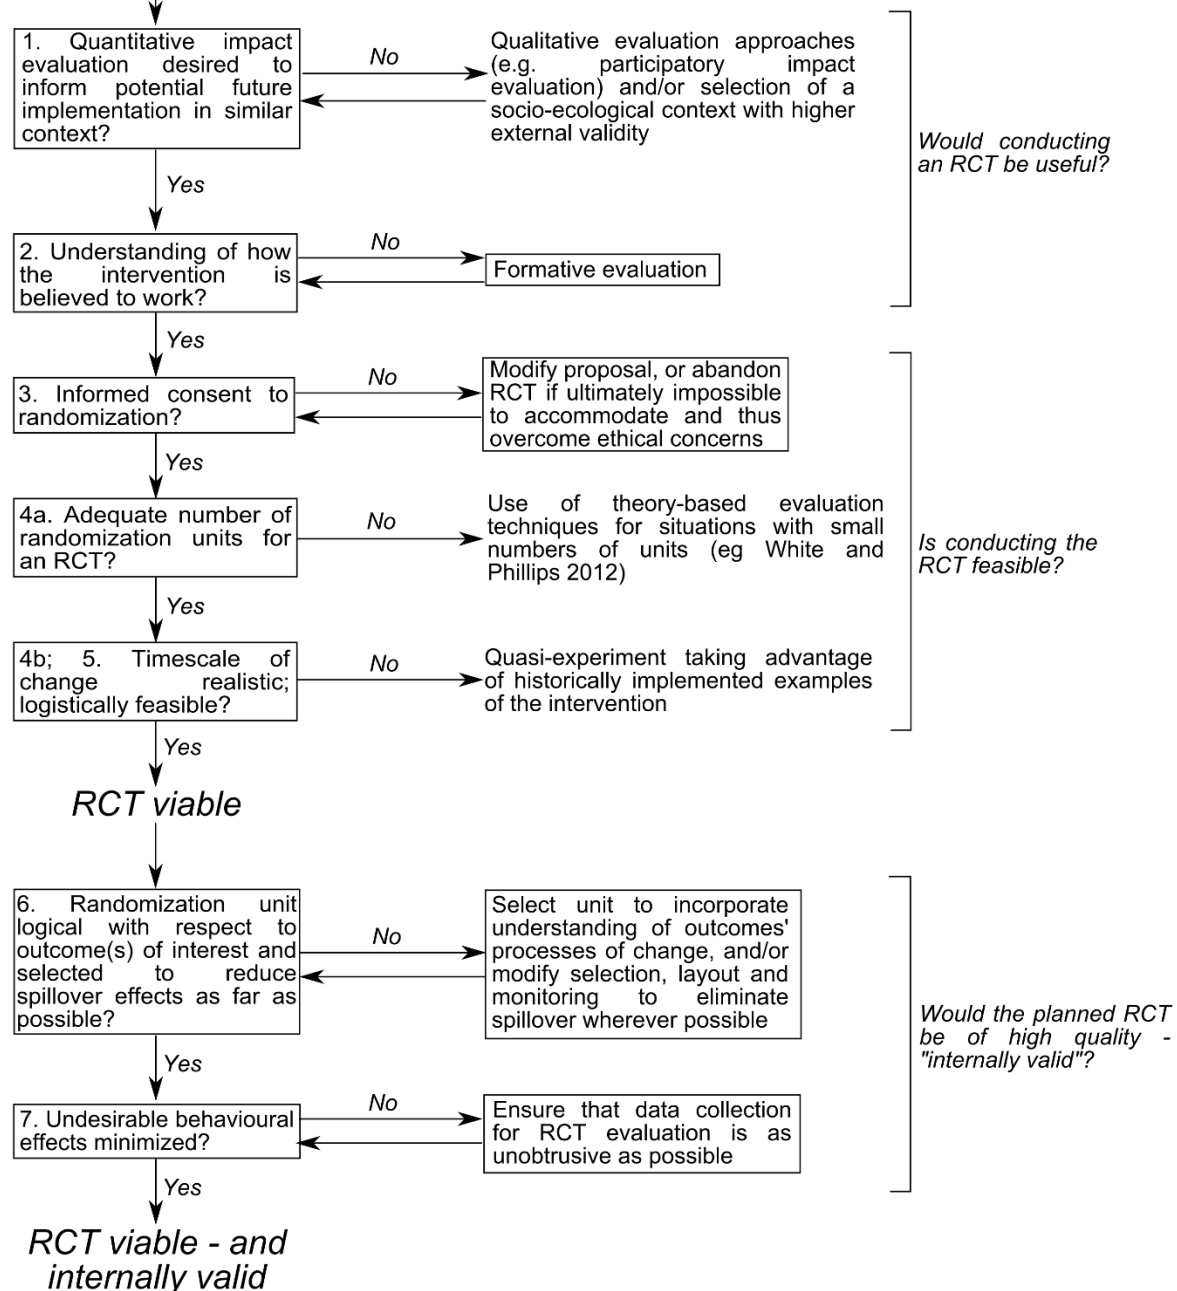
1. Quantitative impact evaluation desired to inform potential future implementation in similar context?

No

Qualitative evaluation approaches (e.g. participatory impact evaluation) and/or selection of a socio-ecological context with higher external validity

Would conducting an RCT be useful?

Yes

2. Understanding of how the intervention is believed to work?

No

Formative evaluation

Yes

3. Informed consent to randomization?

No

Modify proposal, or abandon RCT if ultimately impossible to accommodate and thus overcome ethical concerns

Yes

4a. Adequate number of randomization units for an RCT?

No

Use of theory-based evaluation techniques for situations with small numbers of units (eg White and Phillips 2012)

Is conducting the RCT feasible?

Yes

4b; 5. Timescale of change realistic; logistically feasible?

No

Quasi-experiment taking advantage of historically implemented examples of the intervention

Yes

RCT viable

6. Randomization unit logical with respect to outcome(s) of interest and selected to reduce spillover effects as far as possible?

No

Select unit to incorporate understanding of outcomes' processes of change, and/or modify selection, layout and monitoring to eliminate spillover wherever possible

Would the planned RCT be of high quality - "internally valid"?

Yes

7. Undesirable behavioural effects minimized?

No

Ensure that data collection for RCT evaluation is as unobtrusive as possible

Yes

RCT viable - and internally valid